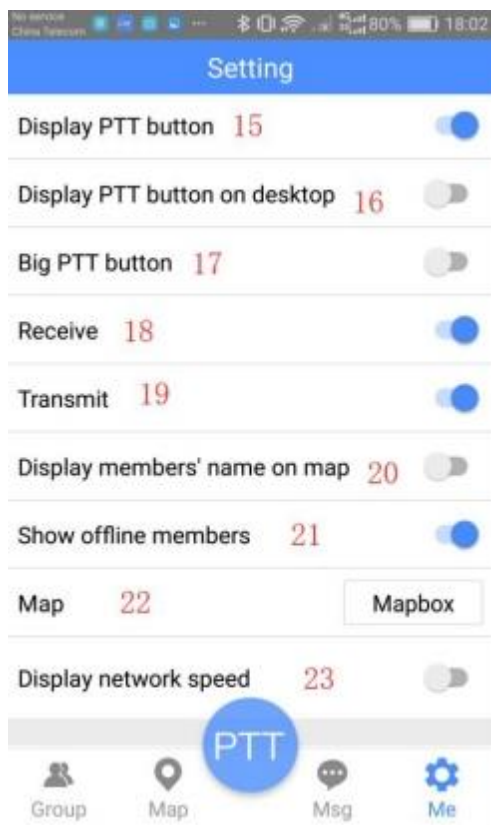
No service
China Telecom
80% 18:02

Setting

Display PTT button 15

Display PTT button on desktop 16

Big PTT button 17

Receive 18

Transmit 19

Display members' name on map 20

Show offline members 21

Map 22 Mapbox

Display network speed 23

PTT

Group Map Msg Me